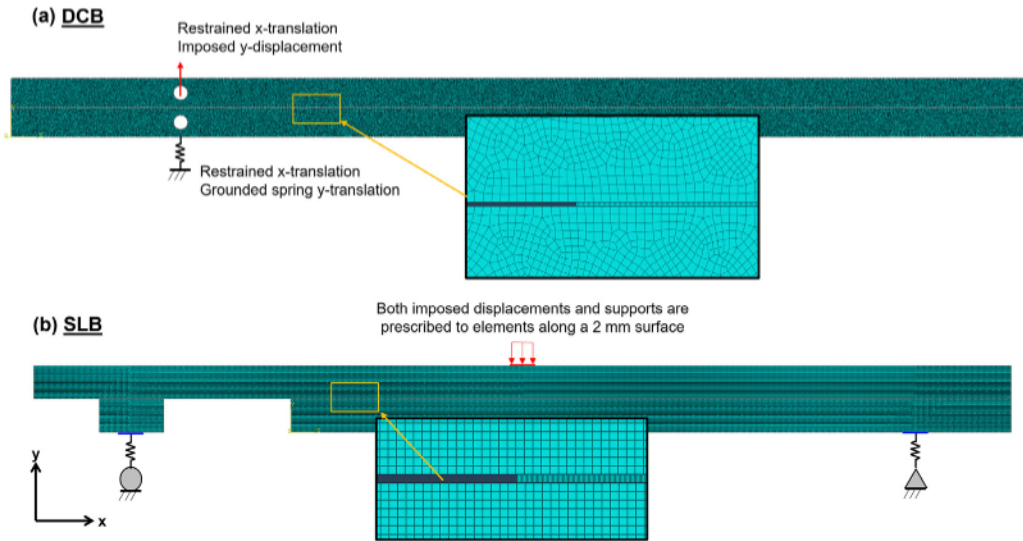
(a) DCB

Restrained x-translation
Imposed y-displacement

Restrained x-translation
Grounded spring y-translation

(b) SLB

Both imposed displacements and supports are prescribed to elements along a 2 mm surface

y

x